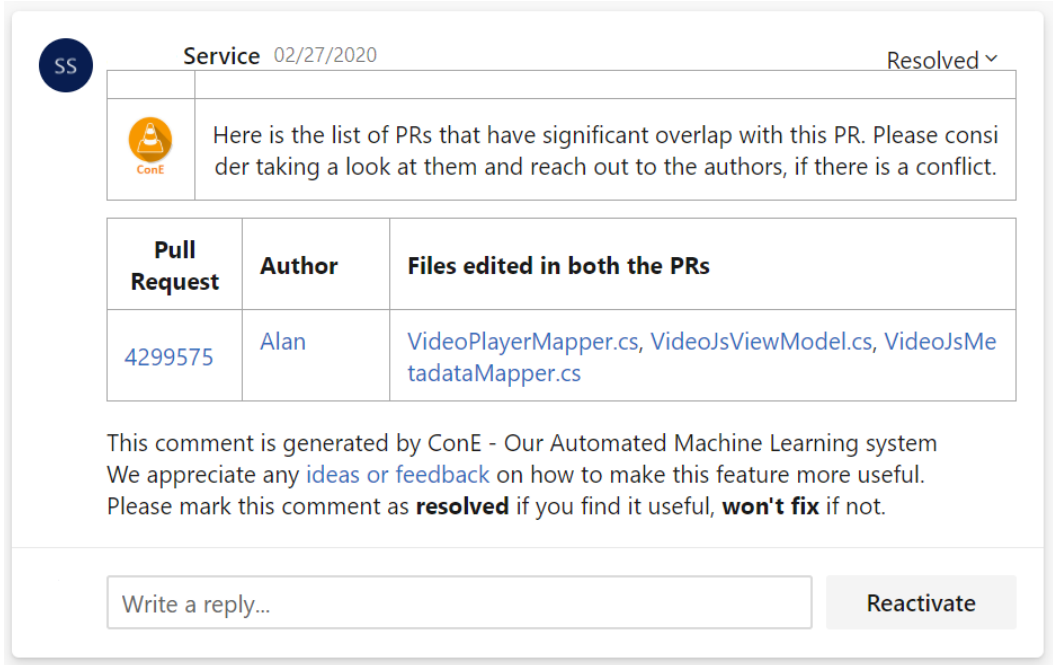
SS

Service 02/27/2020

Resolved

ConE

Here is the list of PRs that have significant overlap with this PR. Please consider taking a look at them and reach out to the authors, if there is a conflict.

| Pull Request | Author | Files edited in both the PRs |
|---|---|---|
| 4299575 | Alan | VideoPlayerMapper.cs, VideoJsViewModel.cs, VideoJsMetadataMapper.cs |

This comment is generated by ConE - Our Automated Machine Learning system
We appreciate any ideas or feedback on how to make this feature more useful.
Please mark this comment as **resolved** if you find it useful, **won't fix** if not.

Write a reply...

Reactivate